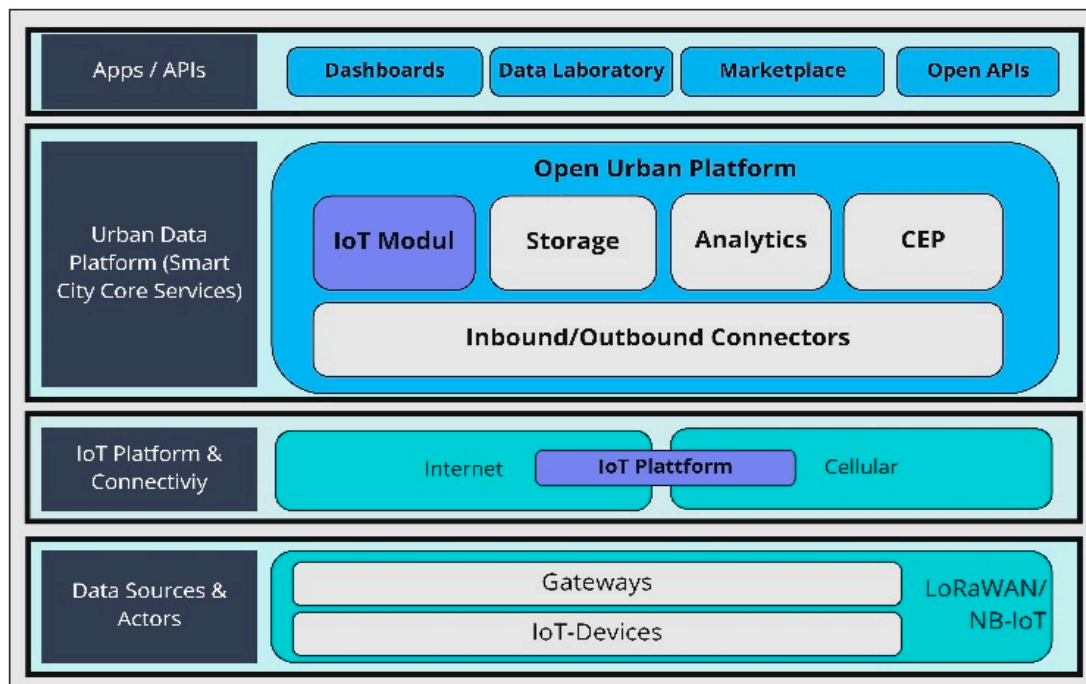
Apps / APIs

Dashboards

Data Laboratory

Marketplace

Open APIs

Urban Data Platform (Smart City Core Services)

Open Urban Platform

IoT Modul

Storage

Analytics

CEP

Inbound/Outbound Connectors

IoT Platform & Connectiviy

Internet

IoT Plattform

Cellular

Data Sources & Actors

Gateways

IoT-Devices

LoRaWAN/ NB-IoT